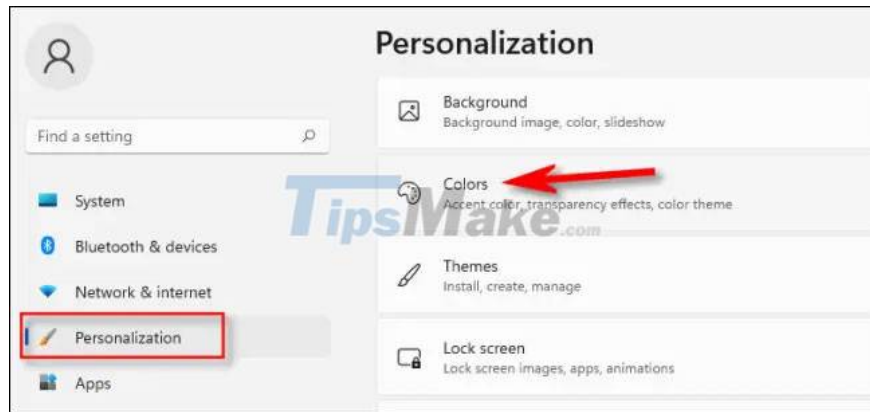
Find a setting

System

Bluetooth & devices

Network & internet

Personalization

Apps

Personalization

Background
Background image, color, slideshow

Colors
Accent color, transparency effects, color theme

Themes
Install, create, manage

Lock screen
Lock screen images, apps, animations

TipsMake.com